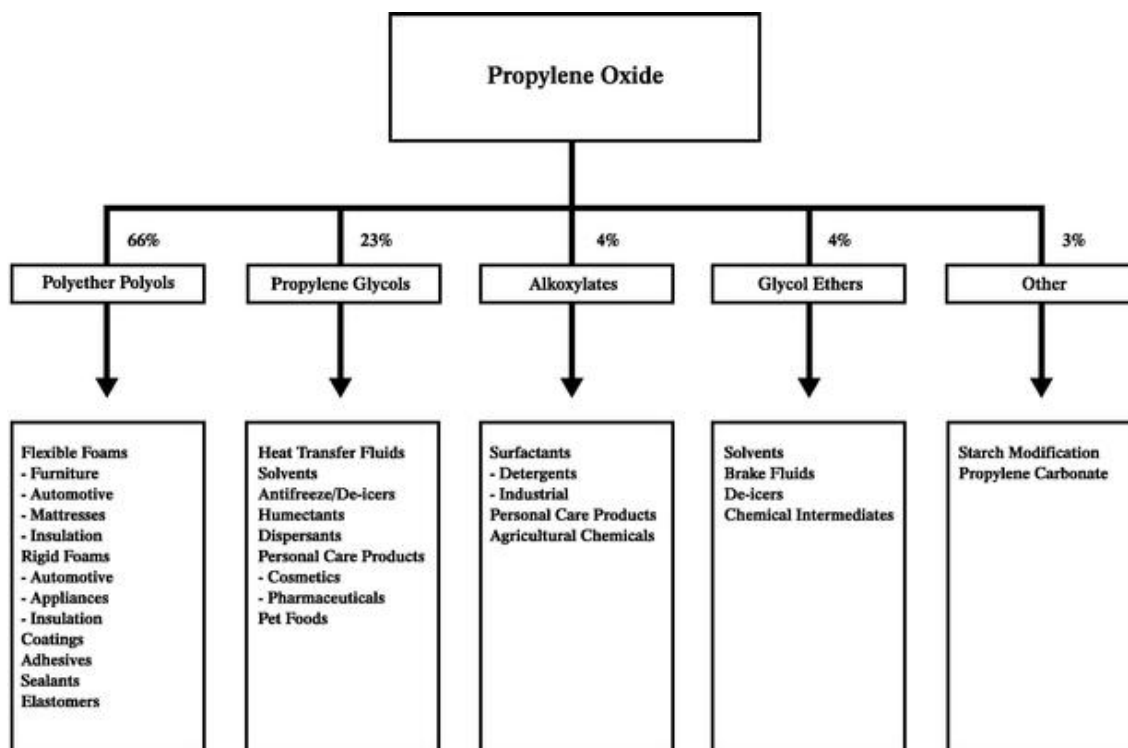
Propylene Oxide

66%
Polyether Polyols

23%
Propylene Glycols

4%
Alkoxylates

4%
Glycol Ethers

3%
Other

Flexible Foams
- Furniture
- Automotive
- Mattresses
- Insulation
Rigid Foams
- Automotive
- Appliances
- Insulation
Coatings
Adhesives
Sealants
Elastomers

Heat Transfer Fluids
Solvents
Antifreeze/De-icers
Humectants
Dispersants
Personal Care Products
- Cosmetics
- Pharmaceuticals
Pet Foods

Surfactants
- Detergents
- Industrial
Personal Care Products
Agricultural Chemicals

Solvents
Brake Fluids
De-icers
Chemical Intermediates

Starch Modification
Propylene Carbonate